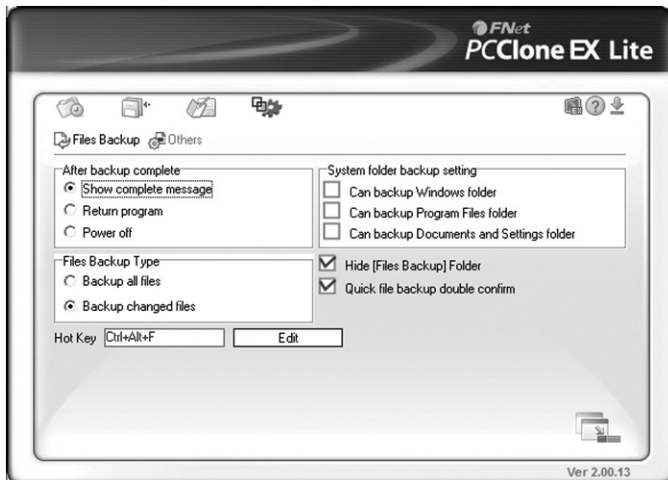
FNet
PCClone EX Lite

Files Backup Others

After backup complete
Show complete message
Return program
Power off

System folder backup setting
Can backup Windows folder
Can backup Program Files folder
Can backup Documents and Settings folder

Files Backup Type
Backup all files
Backup changed files

Hide [Files Backup] Folder
Quick file backup double confirm

Hot Key Ctrl+Alt+F Edit

Ver 2.00.13